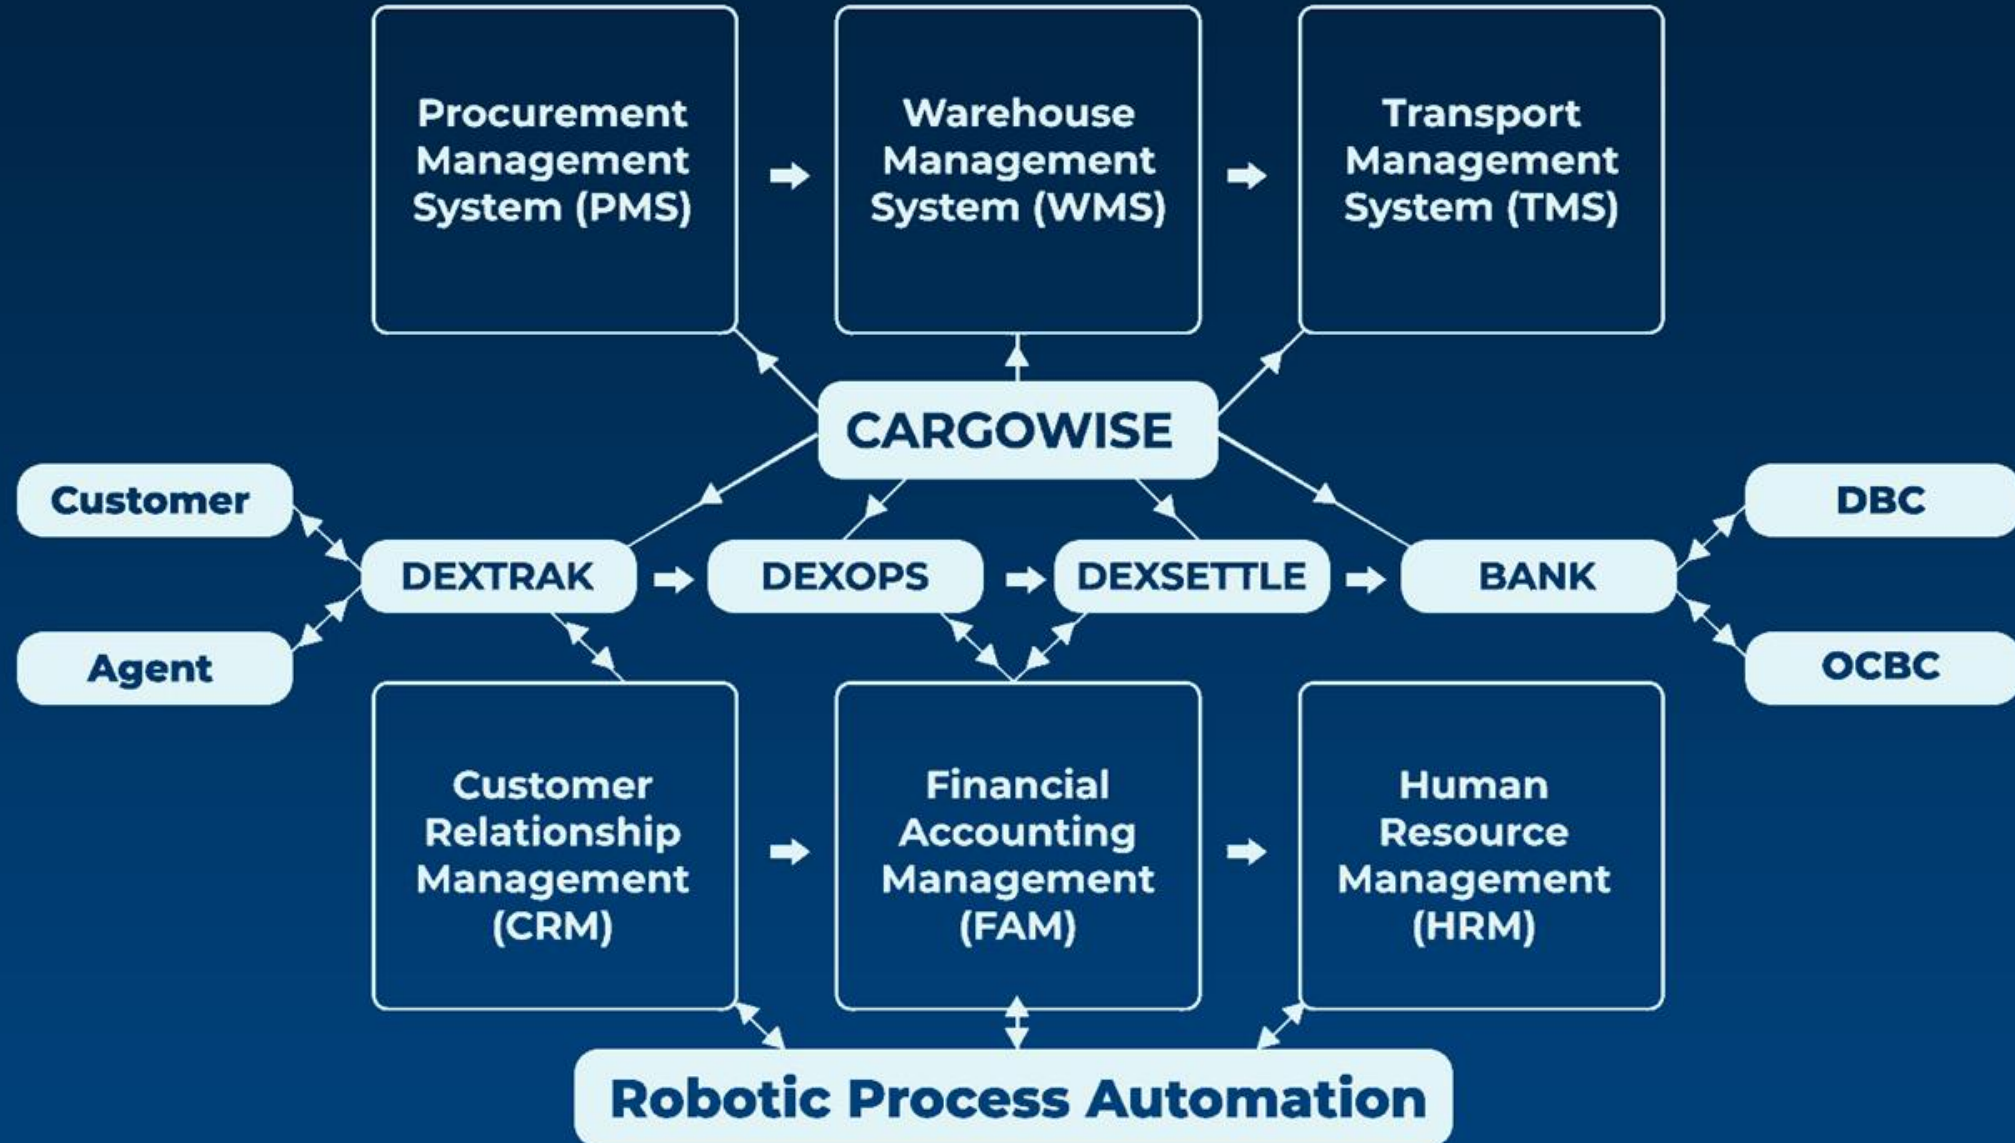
Procurement Management System (PMS)

Warehouse Management System (WMS)

Transport Management System (TMS)

CARGOWISE

Customer

DBC

DEXTRAK

DEXOPS

DEXSETTLE

BANK

Agent

OCBC

Customer Relationship Management (CRM)

Financial Accounting Management (FAM)

Human Resource Management (HRM)

Robotic Process Automation